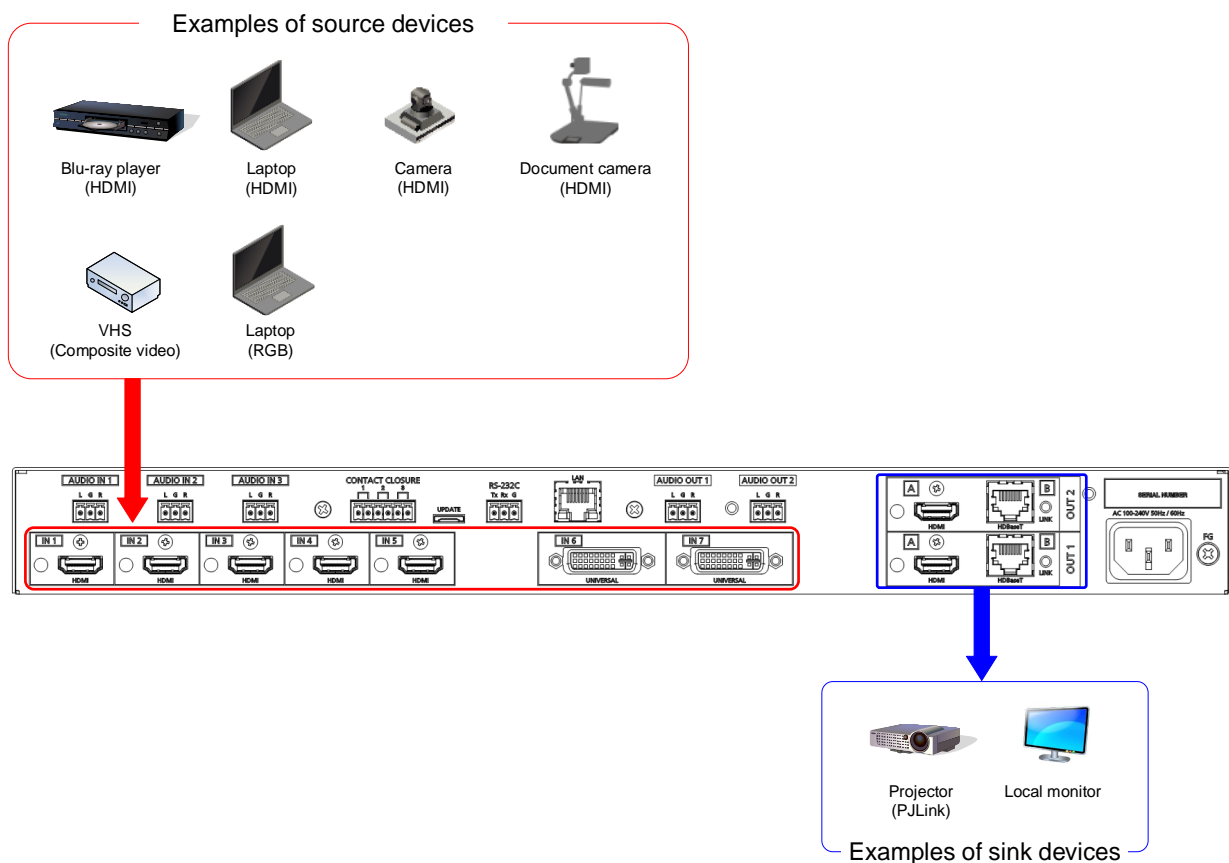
Examples of source devices

Blu-ray player
(HDMI)

Laptop
(HDMI)

Camera
(HDMI)

Document camera
(HDMI)

VHS
(Composite video)

Laptop
(RGB)

AUDIO IN 1
L G R

AUDIO IN 2
L G R

AUDIO IN 3
L G R

CONTACT CLOSURE
1 2 3

UPDATE

RS-232C
Tx Rx G

LAN

AUDIO OUT 1
L G R

AUDIO OUT 2
L G R

IN 1
HDMI

IN 2
HDMI

IN 3
HDMI

IN 4
HDMI

IN 5
HDMI

IN 6
UNIVERSAL

IN 7
UNIVERSAL

A
HDMI

HDBaseT

B
LINK

OUT 2

A
HDMI

HDBaseT

B
LINK

OUT 1

SERIAL NUMBER

AC 100-240V 50Hz / 60Hz

FG

Projector
(PJLink)

Local monitor

Examples of sink devices